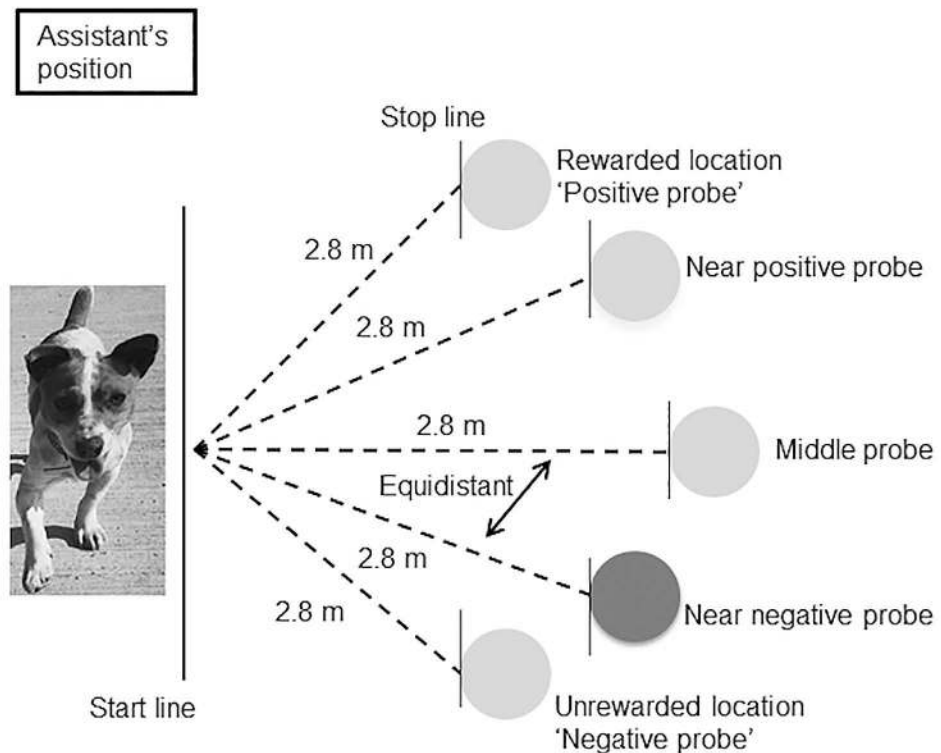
Assistant's position

Stop line

Rewarded location
'Positive probe'

2.8 m

Near positive probe

2.8 m

2.8 m

Middle probe

Equidistant

2.8 m

2.8 m

Near negative probe

Start line

Unrewarded location
'Negative probe'